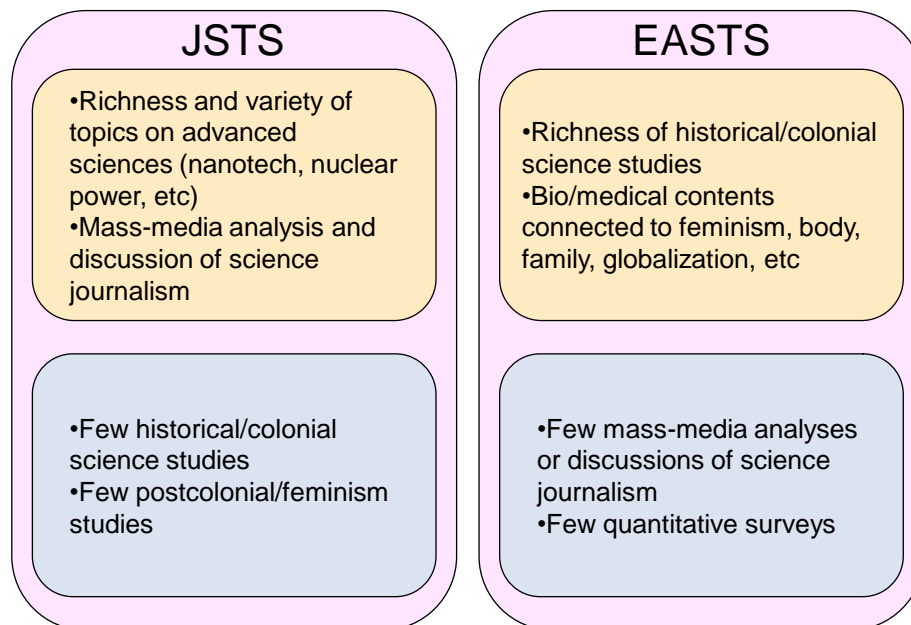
JSTS

•Richness and variety of topics on advanced sciences (nanotech, nuclear power, etc)
•Mass-media analysis and discussion of science journalism

•Few historical/colonial science studies
•Few postcolonial/feminism studies

EASTS

•Richness of historical/colonial science studies
•Bio/medical contents connected to feminism, body, family, globalization, etc

•Few mass-media analyses or discussions of science journalism
•Few quantitative surveys